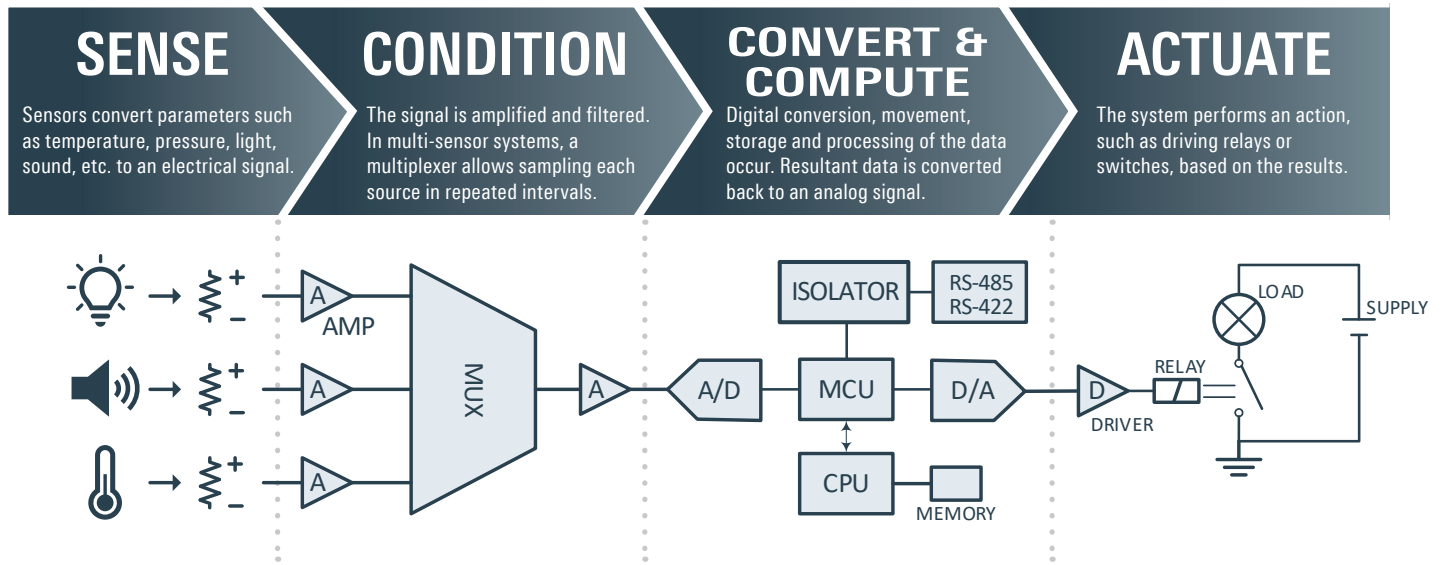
SENSE

Sensors convert parameters such as temperature, pressure, light, sound, etc. to an electrical signal.

CONDITION

The signal is amplified and filtered. In multi-sensor systems, a multiplexer allows sampling each source in repeated intervals.

CONVERT & COMPUTE

Digital conversion, movement, storage and processing of the data occur. Resultant data is converted back to an analog signal.

ACTUATE

The system performs an action, such as driving relays or switches, based on the results.

+
–
A
+
–
A
+
–
A
AMP
MUX
A
A/D
ISOLATOR
RS-485
RS-422
MCU
CPU
MEMORY
D/A
D
DRIVER
RELAY
LOAD
SUPPLY